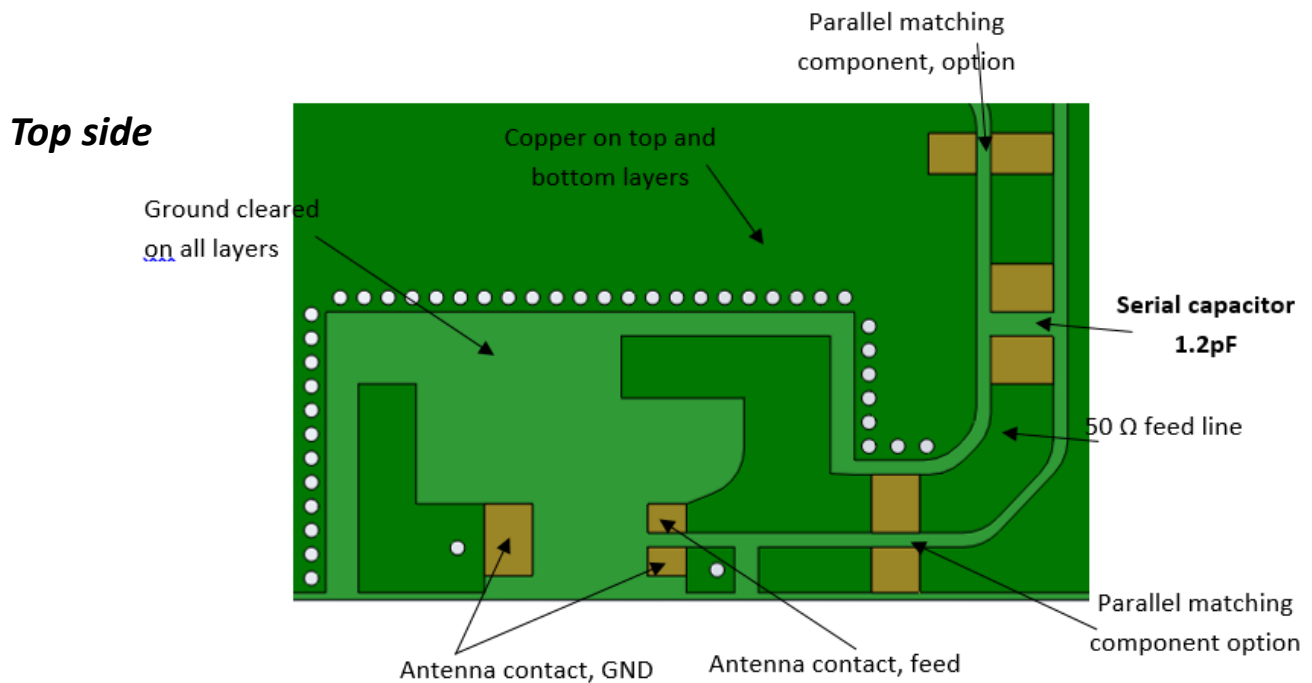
Parallel matching component, option

Top side

Copper on top and bottom layers

Ground cleared on all layers

Serial capacitor 1.2pF

50 Ω feed line

Parallel matching component option

Antenna contact, GND

Antenna contact, feed